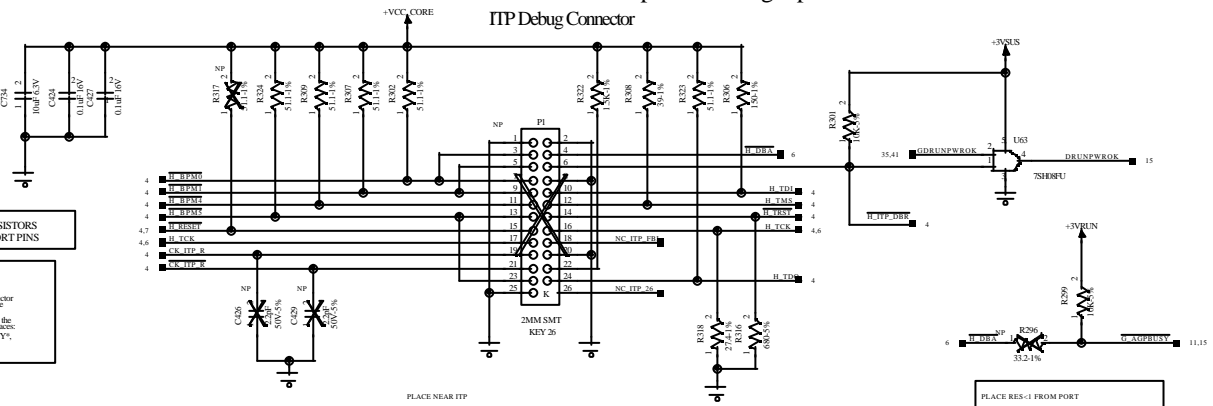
ITP Debug Connector

+VCC_CORE

C734 10uF 6.3V
C424 0.1uF 16V
C427 0.1uF 16V

NP
R317 51.1-1%
R324 51.1-1%
R309 51.1-1%
R307 51.1-1%
R302 51.1-1%

R322 1.5K-1%
R308 39-1%
R323 51.1-1%
R306 150-1%

NP
P1

1 2
3 4
5 6
7 8
9 10
11 12
13 14
15 16
17 18
19 20
21 22
23 24
25 K 26

2MM SMT
KEY 26

4 H_BPM0
4 H_BPM1
4 H_BPM4
4 H_BPM5
4,7 H_RESET
4,6 H_TCK
4 CK_ITP_R
4 CK_ITP_R

H_DBA 6
H_TDI 4
H_TMS 4
H_TRST 4
H_TCK 4,6
NC_ITP_FB
NC_ITP_26
H_TDO 4

NP
C426 22pF 50V-5%
NP
C429 22pF 50V-5%

R318 27.4-1%
R316 680-5%

PLACE NEAR ITP

SISTORS
ORT PINS

+3VSUS
R301 10K-5%
35,41 GDRUNPWROK
U63
7SH08FU
DRUNPWROK 15
H_ITP_DBR 4

+3VRUN
R299 10K-5%
NP
R296
33.2-1%
6 H_DBA
G_AGPBUSY 11,15

PLACE RES<1 FROM PORT